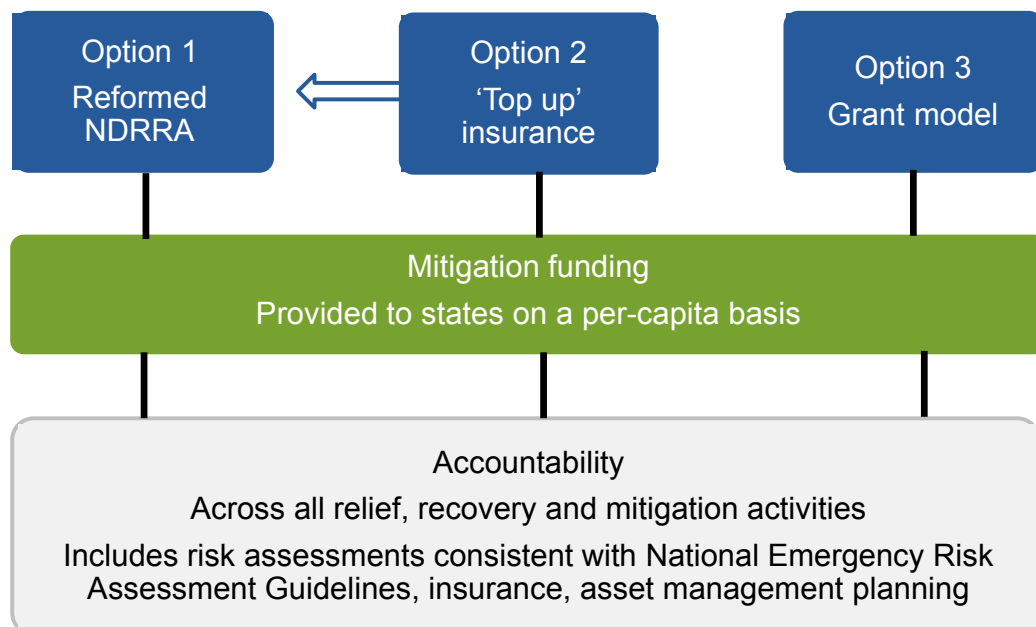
Option 1
Reformed NDRRA

Option 2
‘Top up’ insurance

Option 3
Grant model

Mitigation funding
Provided to states on a per-capita basis

Accountability
Across all relief, recovery and mitigation activities
Includes risk assessments consistent with National Emergency Risk Assessment Guidelines, insurance, asset management planning